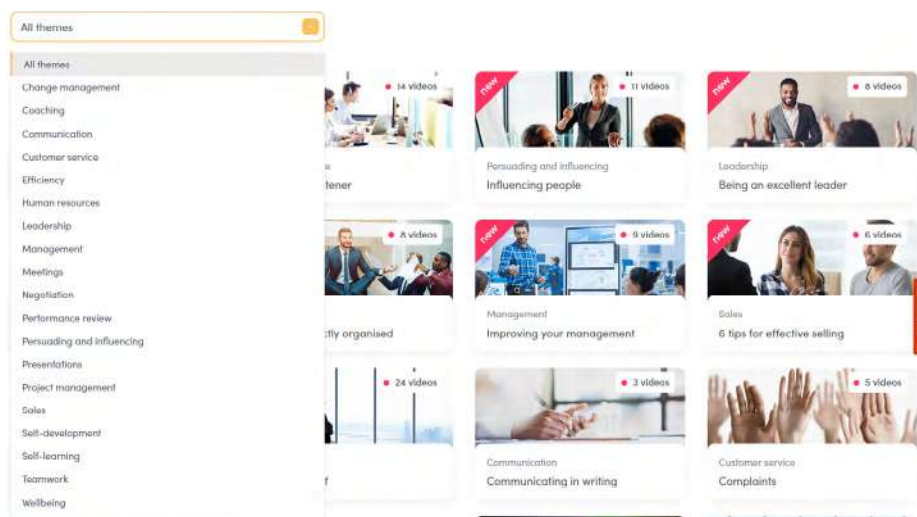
All themes

All themes
Change management
Coaching
Communication
Customer service
Efficiency
Human resources
Leadership
Management
Meetings
Negotiation
Performance review
Persuading and influencing
Presentations
Project management
Sales
Self-development
Self-learning
Teamwork
Wellbeing

14 videos
tener

new
11 videos
Persuading and influencing
Influencing people

new
8 videos
Leadership
Being an excellent leader

8 videos
ctly organised

new
9 videos
Management
Improving your management

new
6 videos
Sales
6 tips for effective selling

24 videos
f

3 videos
Communication
Communicating in writing

5 videos
Customer service
Complaints